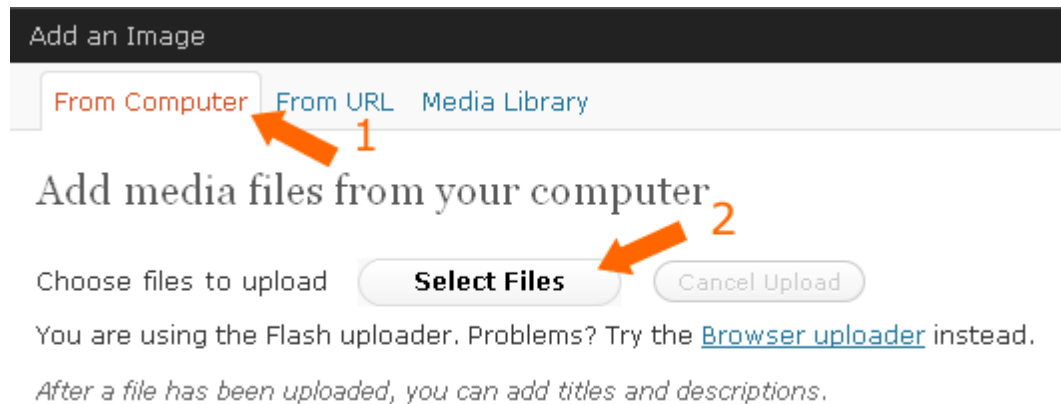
Add an Image

From Computer From URL Media Library

1

Add media files from your computer

2

Choose files to upload Select Files Cancel Upload

You are using the Flash uploader. Problems? Try the Browser uploader instead.

After a file has been uploaded, you can add titles and descriptions.